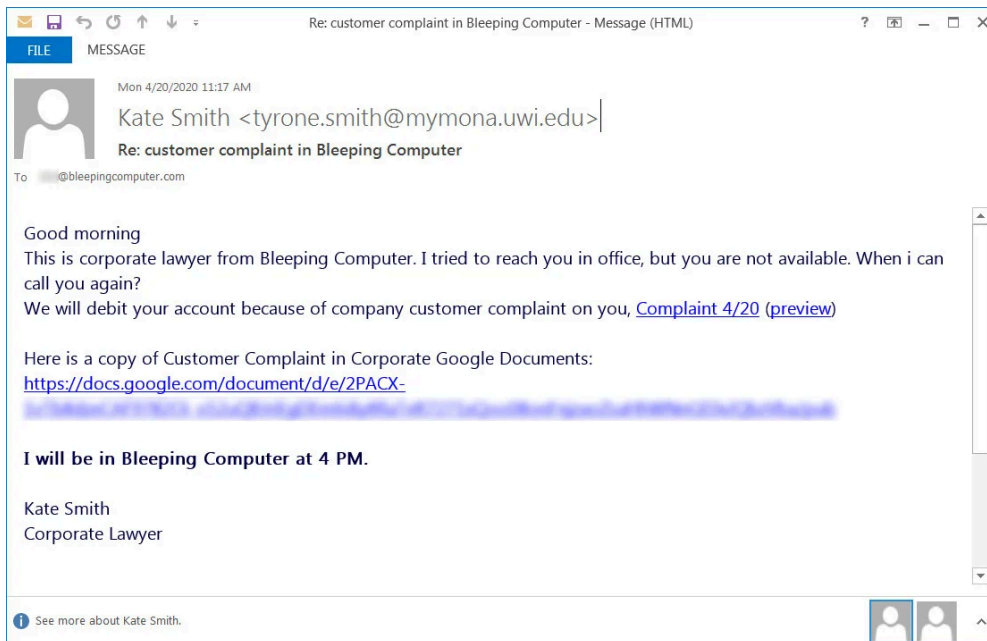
Re: customer complaint in Bleeping Computer - Message (HTML)

? — □ ×

FILE MESSAGE

Mon 4/20/2020 11:17 AM

Kate Smith <tyrone.smith@mymona.uwi.edu>

Re: customer complaint in Bleeping Computer

To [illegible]@bleepingcomputer.com

Good morning
This is corporate lawyer from Bleeping Computer. I tried to reach you in office, but you are not available. When i can call you again?
We will debit your account because of company customer complaint on you, Complaint 4/20 (preview)

Here is a copy of Customer Complaint in Corporate Google Documents:
https://docs.google.com/document/d/e/2PACX-
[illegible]

I will be in Bleeping Computer at 4 PM.

Kate Smith
Corporate Lawyer

See more about Kate Smith.